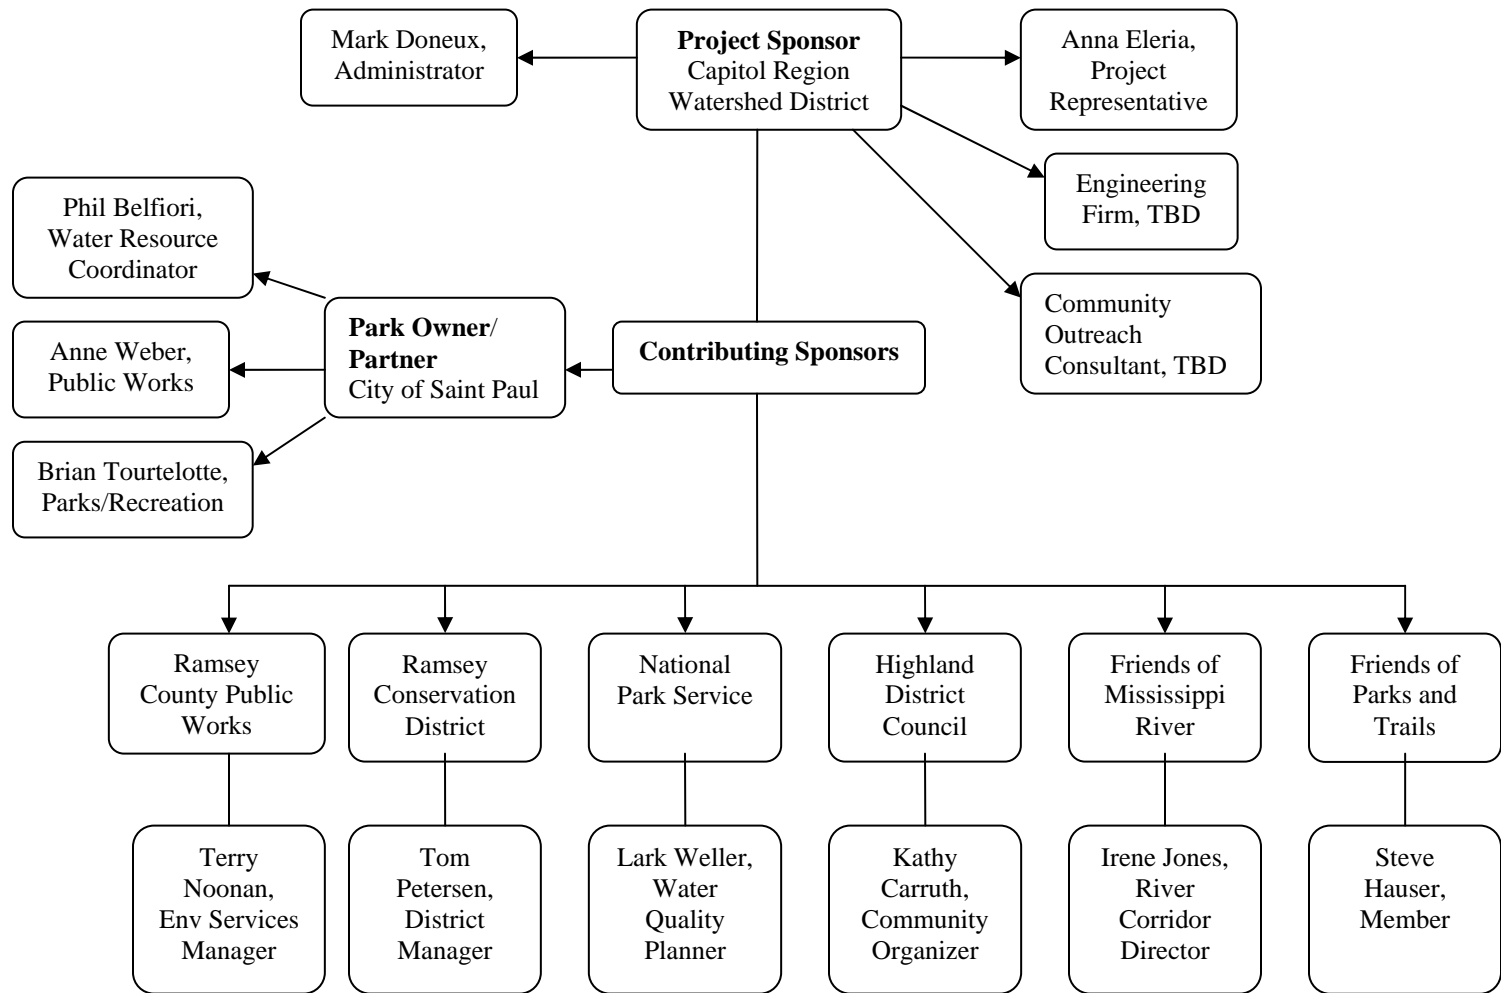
Mark Doneux, Administrator

**Project Sponsor**
Capitol Region Watershed District

Anna Eleria, Project Representative

Engineering Firm, TBD

Community Outreach Consultant, TBD

Phil Belfiori, Water Resource Coordinator

Anne Weber, Public Works

Brian Tourtelotte, Parks/Recreation

**Park Owner/ Partner**
City of Saint Paul

**Contributing Sponsors**

Ramsey County Public Works

Ramsey Conservation District

National Park Service

Highland District Council

Friends of Mississippi River

Friends of Parks and Trails

Terry Noonan, Env Services Manager

Tom Petersen, District Manager

Lark Weller, Water Quality Planner

Kathy Carruth, Community Organizer

Irene Jones, River Corridor Director

Steve Hauser, Member